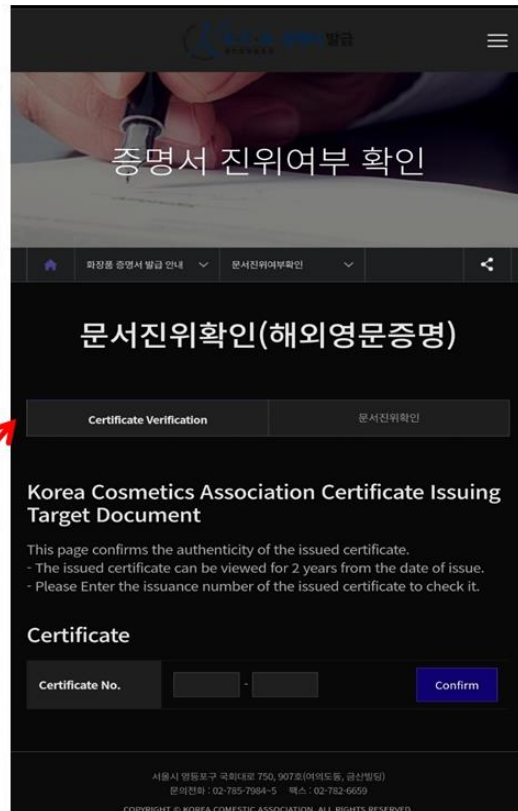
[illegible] 발급

증명서 진위여부 확인

화장품 증명서 발급 안내

문서진위여부확인

문서진위확인(해외영문증명)

Certificate Verification

문서진위확인

Korea Cosmetics Association Certificate Issuing Target Document

This page confirms the authenticity of the issued certificate.
- The issued certificate can be viewed for 2 years from the date of issue.
- Please Enter the issuance number of the issued certificate to check it.

Certificate

Certificate No.

-

Confirm

서울시 영등포구 국회대로 750, 907호(여의도동, 금산빌딩)
문의전화 : 02-785-7984~5 팩스 : 02-782-6659

COPYRIGHT © KOREA COMESTIC ASSOCIATION. ALL RIGHTS RESERVED.